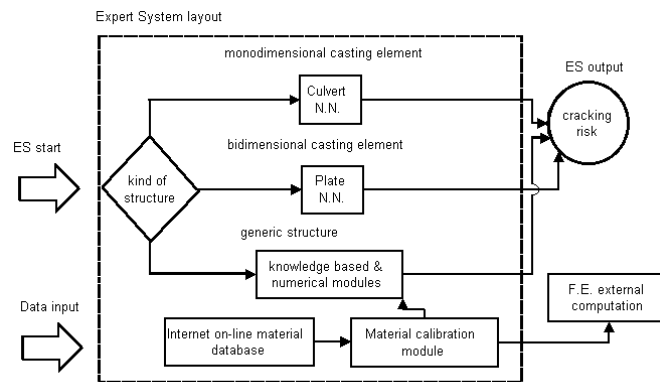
Expert System layout

monodimensional casting element

ES output

Culvert N.N.

cracking risk

ES start

bidimensional casting element

kind of structure

Plate N.N.

generic structure

knowledge based & numerical modules

Data input

F.E. external computation

Internet on-line material database

Material calibration module